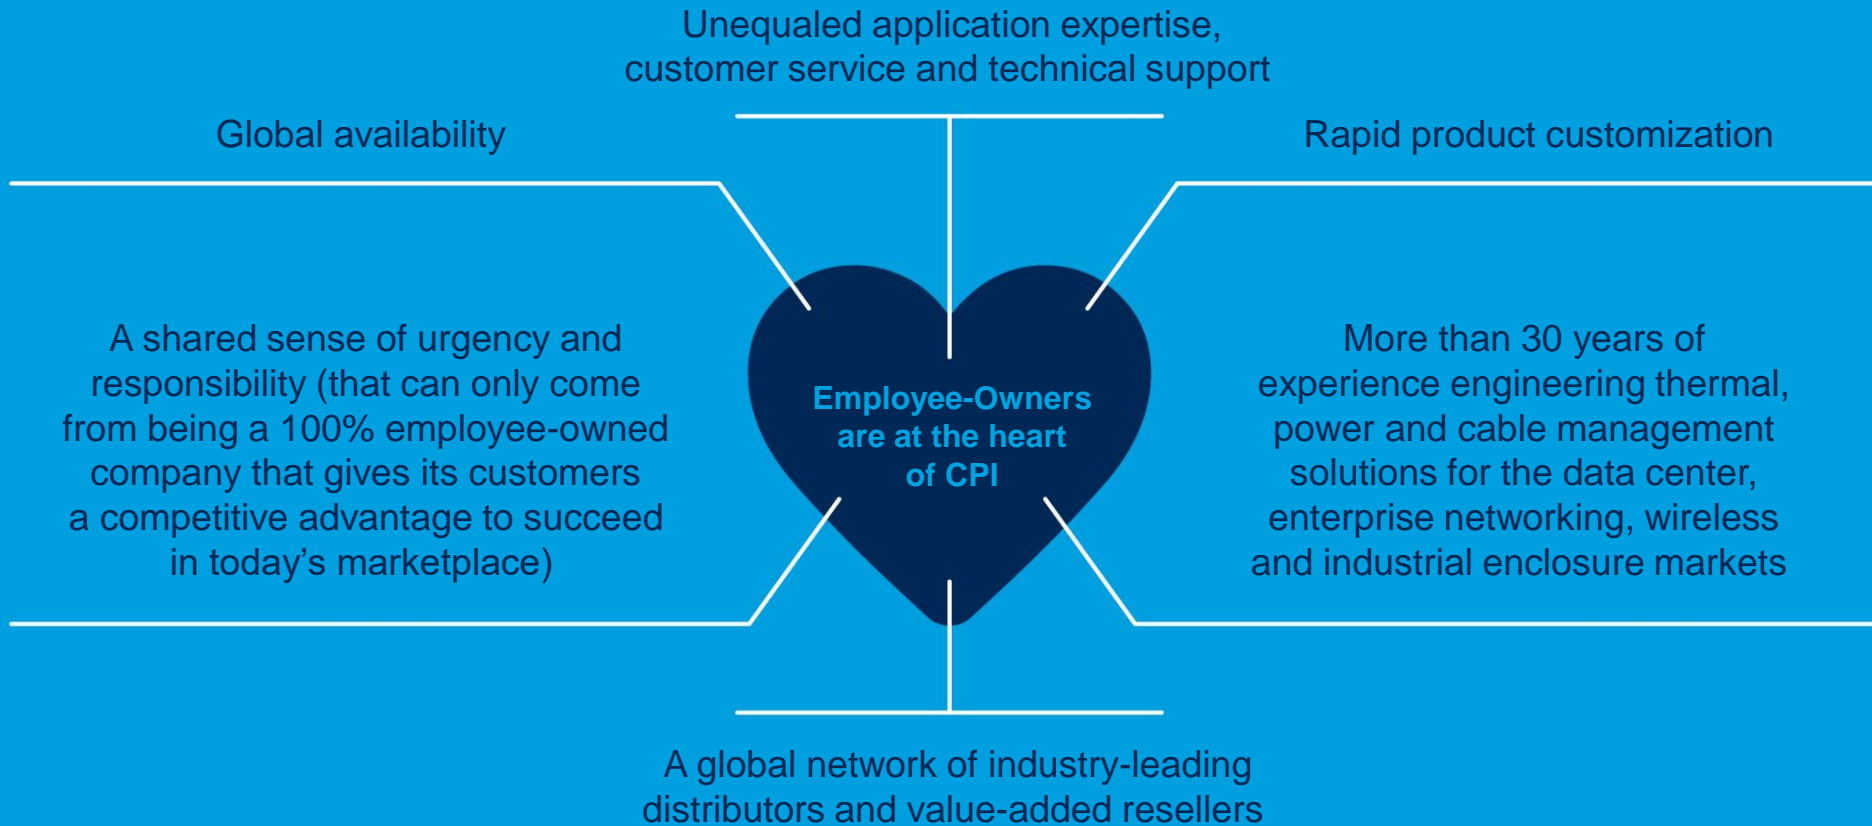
Unequaled application expertise, customer service and technical support

Global availability

Rapid product customization

A shared sense of urgency and responsibility (that can only come from being a 100% employee-owned company that gives its customers a competitive advantage to succeed in today’s marketplace)

Employee-Owners are at the heart of CPI

More than 30 years of experience engineering thermal, power and cable management solutions for the data center, enterprise networking, wireless and industrial enclosure markets

A global network of industry-leading distributors and value-added resellers